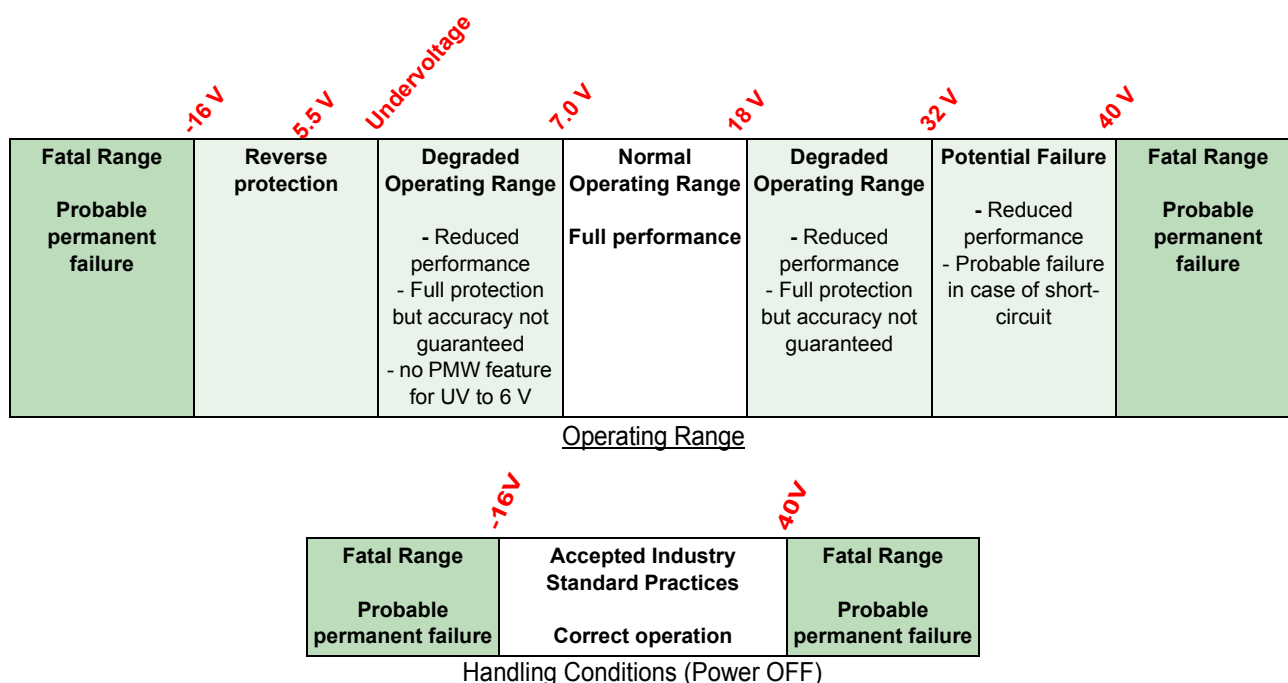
-16 V 5.5 V Undervoltage 7.0 V 18 V 32 V 40 V

| Fatal Range<br><br>Probable permanent failure | Reverse protection | Degraded Operating Range<br><br>- Reduced performance<br>- Full protection but accuracy not guaranteed<br>- no PMW feature for UV to 6 V | Normal Operating Range<br><br>Full performance | Degraded Operating Range<br><br>- Reduced performance<br>- Full protection but accuracy not guaranteed | Potential Failure<br><br>- Reduced performance<br>- Probable failure in case of short-circuit | Fatal Range<br><br>Probable permanent failure |
|---|---|---|---|---|---|---|

Operating Range

-16V 40V

| Fatal Range<br><br>Probable permanent failure | Accepted Industry Standard Practices<br><br>Correct operation | Fatal Range<br><br>Probable permanent failure |
|---|---|---|

Handling Conditions (Power OFF)